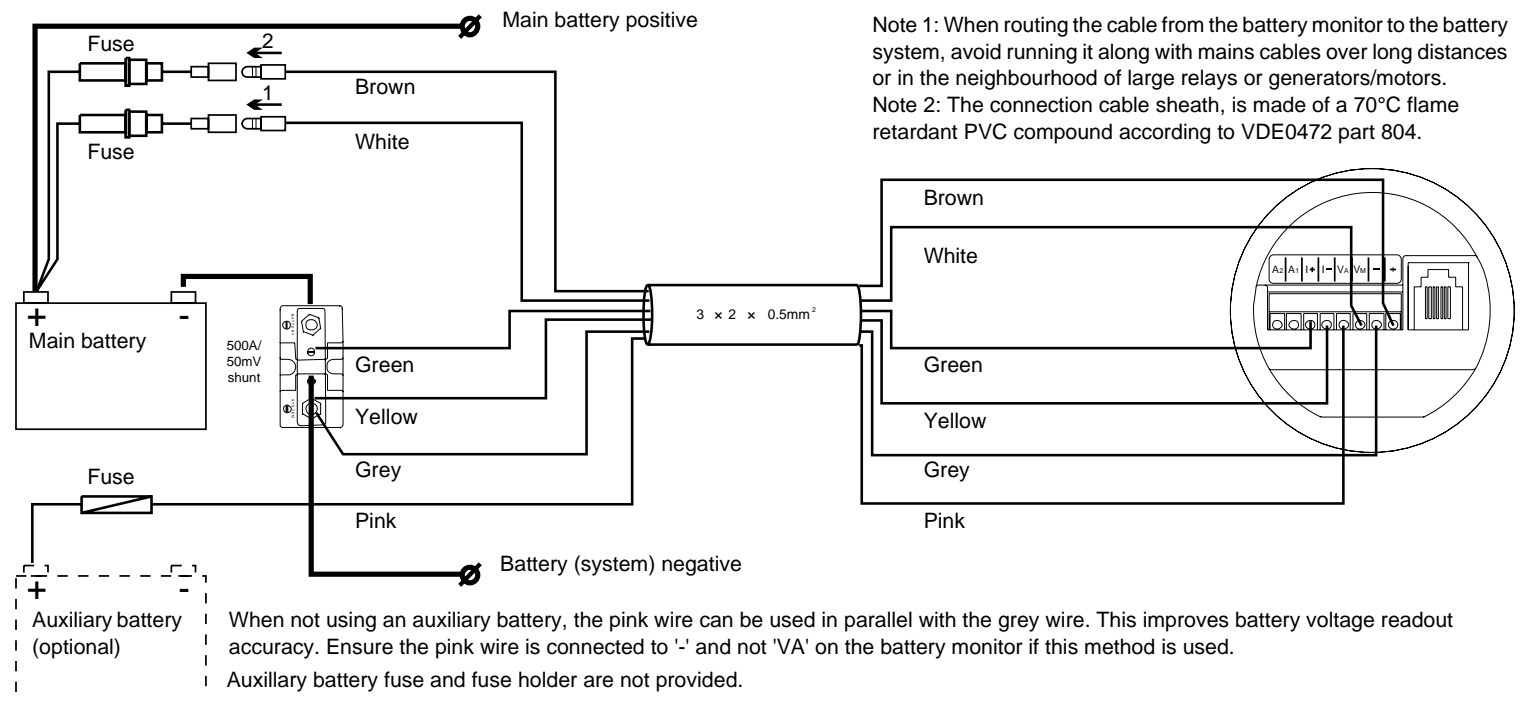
Main battery positive

Note 1: When routing the cable from the battery monitor to the battery system, avoid running it along with mains cables over long distances or in the neighbourhood of large relays or generators/motors.
Note 2: The connection cable sheath, is made of a 70°C flame retardant PVC compound according to VDE0472 part 804.

Fuse
2
1
Fuse
Brown
White

Brown
White

$A_2$ $A_1$ I+ I− $V_A$ $V_M$ − +

+
-
Main battery

500A/ 50mV shunt

$3 \times 2 \times 0.5mm^2$

Green
Yellow
Grey
Pink

Green
Yellow
Grey
Pink

Fuse

Battery (system) negative

+
-
Auxiliary battery (optional)

When not using an auxiliary battery, the pink wire can be used in parallel with the grey wire. This improves battery voltage readout accuracy. Ensure the pink wire is connected to '-' and not 'VA' on the battery monitor if this method is used.

Auxillary battery fuse and fuse holder are not provided.